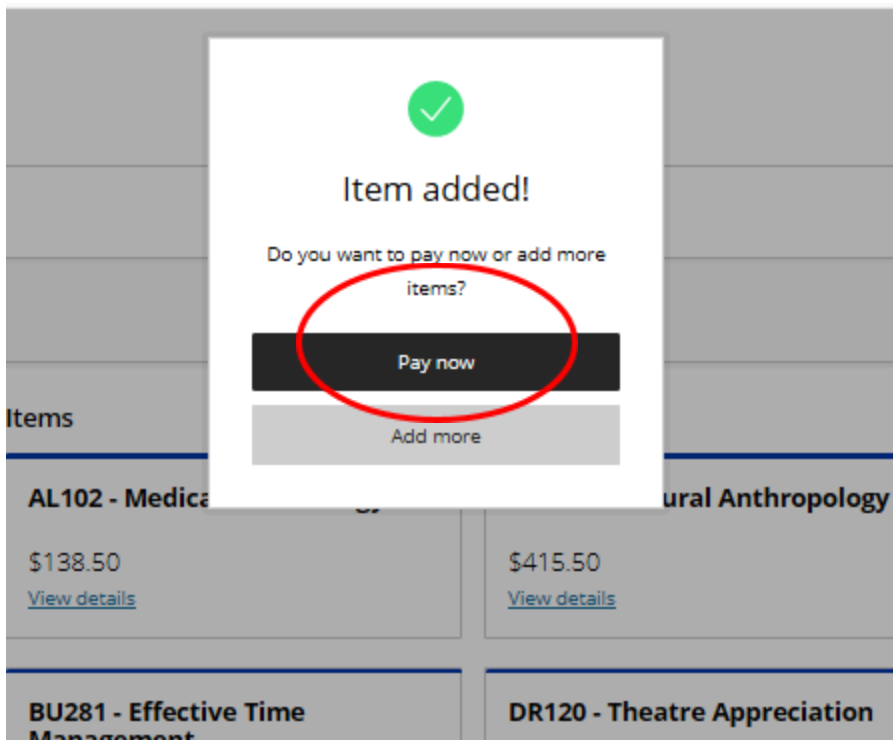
Item added!

Do you want to pay now or add more items?

Pay now

Add more

Items

AL102 - Medica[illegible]

$138.50

View details

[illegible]ural Anthropology

$415.50

View details

BU281 - Effective Time Management

DR120 - Theatre Appreciation